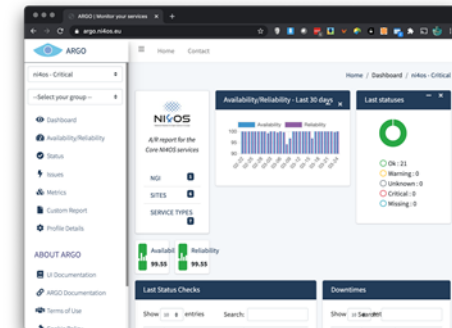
ARGO | Monitor your services

argo.ni4os.eu

ARGO

Home Contact

ni4os - Critical

--Select your group--

Dashboard

Availability/Reliability

Status

Issues

Metrics

Custom Report

Profile Details

ABOUT ARGO

UI Documentation

ARGO Documentation

Terms of Use

Home / Dashboard / ni4os - Critical

NI4OS

A/R report for the Core NI4OS services

NGI 1

SITES 4

SERVICE TYPES 7

Availability/Reliability - Last 30 days

Availability Reliability

Last statuses

Ok : 21

Warning : 0

Unknown : 0

Critical : 0

Missing : 0

Availabi 99.55

Reliability 99.55

Last Status Checks

Show 10 entries

Search:

Downtimes

Show 10

Search: